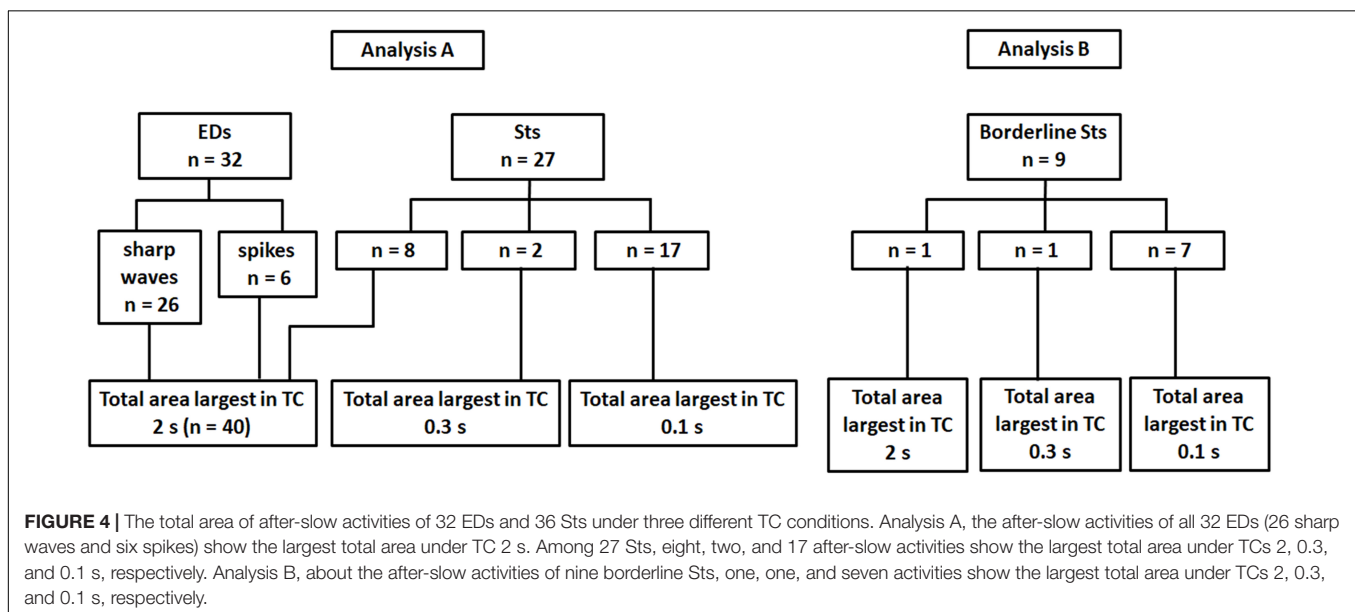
Analysis A

EDs
n = 32

Sts
n = 27

sharp waves
n = 26

spikes
n = 6

n = 8

n = 2

n = 17

Total area largest in TC
2 s (n = 40)

Total area largest in TC
0.3 s

Total area largest in TC
0.1 s

Analysis B

Borderline Sts
n = 9

n = 1

n = 1

n = 7

Total area largest in TC
2 s

Total area largest in TC
0.3 s

Total area largest in TC
0.1 s

FIGURE 4 | The total area of after-slow activities of 32 EDs and 36 Sts under three different TC conditions. Analysis A, the after-slow activities of all 32 EDs (26 sharp waves and six spikes) show the largest total area under TC 2 s. Among 27 Sts, eight, two, and 17 after-slow activities show the largest total area under TCs 2, 0.3, and 0.1 s, respectively. Analysis B, about the after-slow activities of nine borderline Sts, one, one, and seven activities show the largest total area under TCs 2, 0.3, and 0.1 s, respectively.